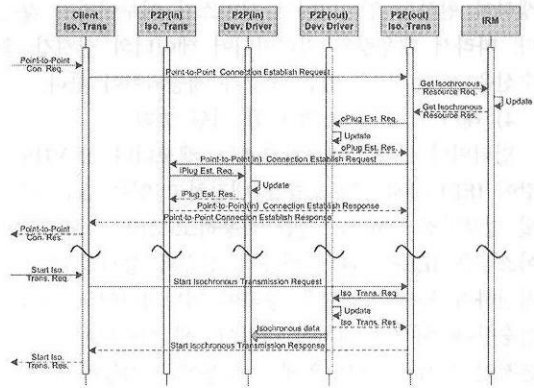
Client Iso. Trans

P2P(in) Iso. Trans

P2P(in) Dev. Driver

P2P(out) Dev. Driver

P2P(out) Iso. Trans

IRM

Point-to-Point Con. Req.

Point-to-Point Connection Establish Request

Get Isochronous Resource Req.

Update

Get Isochronous Resource Res.

oPlug Est. Req.

Update

oPlug Est. Res.

Point-to-Point(in) Connection Establish Request

iPlug Est. Req.

Update

iPlug Est. Res.

Point-to-Point(in) Connection Establish Response

Point-to-Point Connection Establish Response

Point-to-Point Con. Res.

Start Iso. Trans. Req.

Start Isochronous Transmission Request

Iso. Trans. Req.

Update

Iso. Trans. Res.

Isochronous data

Start Isochronous Transmission Response

Start Iso. Trans. Res.